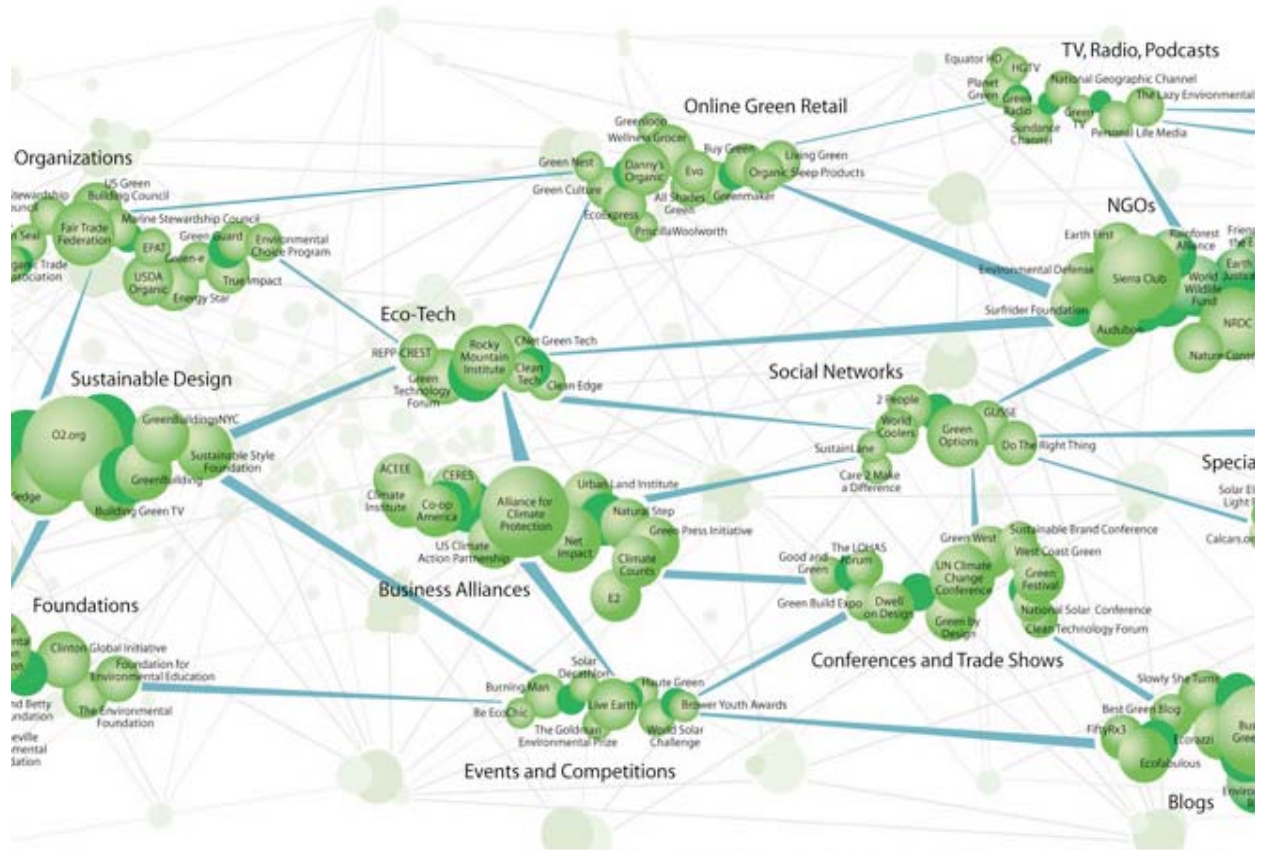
TV, Radio, Podcasts

Equator HD
HGTV
Planet Green
Green Radio
Sundance Channel
National Geographic Channel
Green TV
The Lazy Environmental
Personal Life Media

Online Green Retail

Greenloop
Wellness Grocer
Danny's Organic
Buy Green
Living Green
Green Nest
Evo
Organic Sleep Products
Green Culture
All Shades Green
Greenmaker
EcoExpress
PriscillaWoolworth

Organizations

US Green Building Council
Stewardship Council
Fair Trade Federation
Marine Stewardship Council
EPAT
Green Guard
Environmental Choice Program
Green Seal
Green-e
Organic Trade Association
USDA Organic
True Impact
Energy Star

NGOs

Earth First
Rainforest Alliance
Friends of the Earth
Environmental Defense
Sierra Club
World Wildlife Fund
Earth Justice
Surfrider Foundation
NRDC
Audubon
Nature Conservancy

Eco-Tech

REPP-CREST
Rocky Mountain Institute
CNet Green Tech
Green Technology Forum
Clean Tech
Clean Edge

Social Networks

2 People
World Coolers
Green Options
GUSSE
Do The Right Thing
SustainLane
Care 2 Make a Difference

Sustainable Design

O2.org
GreenBuildingNYC
Sustainable Style Foundation
GreenBuilding
Pledge
Building Green TV

Special

Solar Electric Light Fund
Calcars.org

ACEEE
CERES
Climate Institute
Co-op America
Alliance for Climate Protection
Urban Land Institute
Natural Step
Green Press Initiative
Net Impact
US Climate Action Partnership
Climate Counts
E2

Business Alliances

Good and Green
The LOHAS Forum
Green West
Sustainable Brand Conference
West Coast Green
UN Climate Change Conference
Green Festival
Green Build Expo
Dwell on Design
Green by Design
National Solar Conference
Clean Technology Forum

Conferences and Trade Shows

Foundations

Clinton Global Initiative
Foundation for Environmental Education
The Environmental Foundation
Richard and Betty Foundation
Greenville Environmental Foundation

Solar Decathlon
Burning Man
Haute Green
Be EcoChic
Live Earth
Brower Youth Awards
The Goldman Environmental Prize
World Solar Challenge

Events and Competitions

Slowly She Turns
Best Green Blog
FiftyRx3
Ecorazzi
Ecofabulous
Green
Blogs